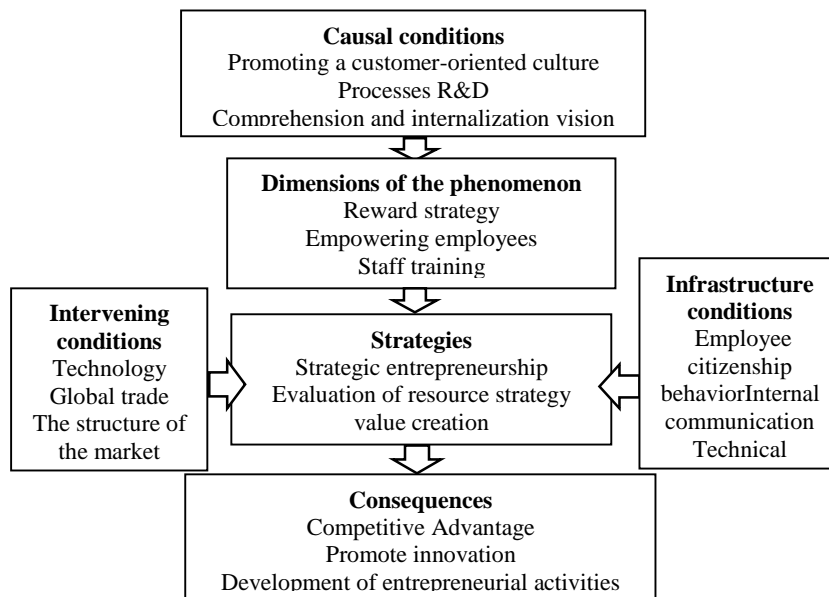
**Causal conditions**
Promoting a customer-oriented culture
Processes R&D
Comprehension and internalization vision

**Dimensions of the phenomenon**
Reward strategy
Empowering employees
Staff training

**Intervening conditions**
Technology
Global trade
The structure of the market

**Strategies**
Strategic entrepreneurship
Evaluation of resource strategy
value creation

**Infrastructure conditions**
Employee citizenship behaviorInternal communication
Technical

**Consequences**
Competitive Advantage
Promote innovation
Development of entrepreneurial activities